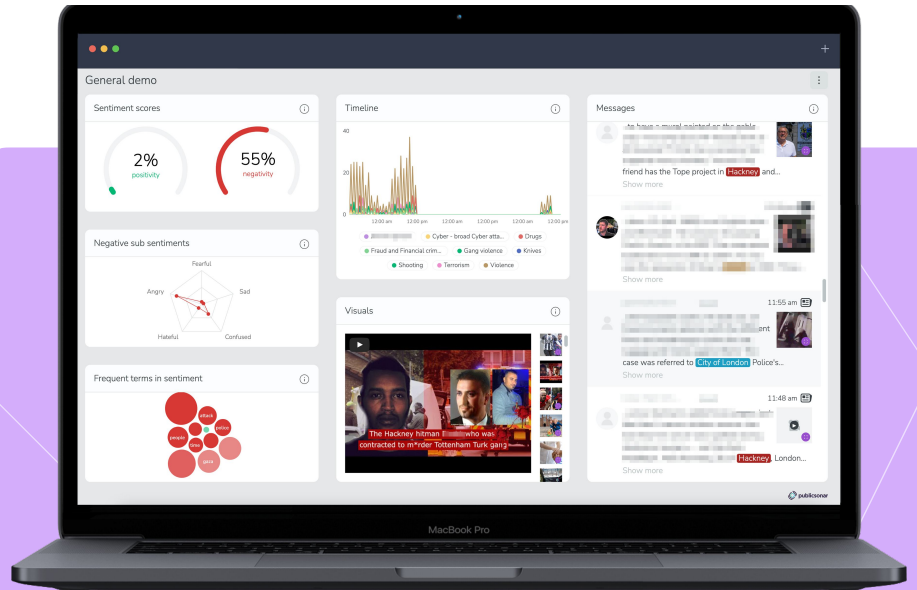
+

General demo

Sentiment scores

2%
positivity

55%
negativity

Negative sub sentiments

Fearful
Sad
Confused
Hateful
Angry

Frequent terms in sentiment

attack
police
people
gang

Timeline

40
20
0

12:00 am
12:00 pm
12:00 am
12:00 pm
12:00 am
12:00 pm

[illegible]
Cyber - broad Cyber atta...
Drugs
Fraud and Financial crim...
Gang violence
Knives
Shooting
Terrorism
Violence

Visuals

The Hackney hitman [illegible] who was contracted to m*rder Tottenham Turk gang

Messages

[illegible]
friend has the Tope project in Hackney and...
Show more

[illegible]
Show more

11:55 am
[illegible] ent
case was referred to City of London Police's...
Show more

11:48 am
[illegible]
Hackney, London...
Show more

publicsonar

MacBook Pro